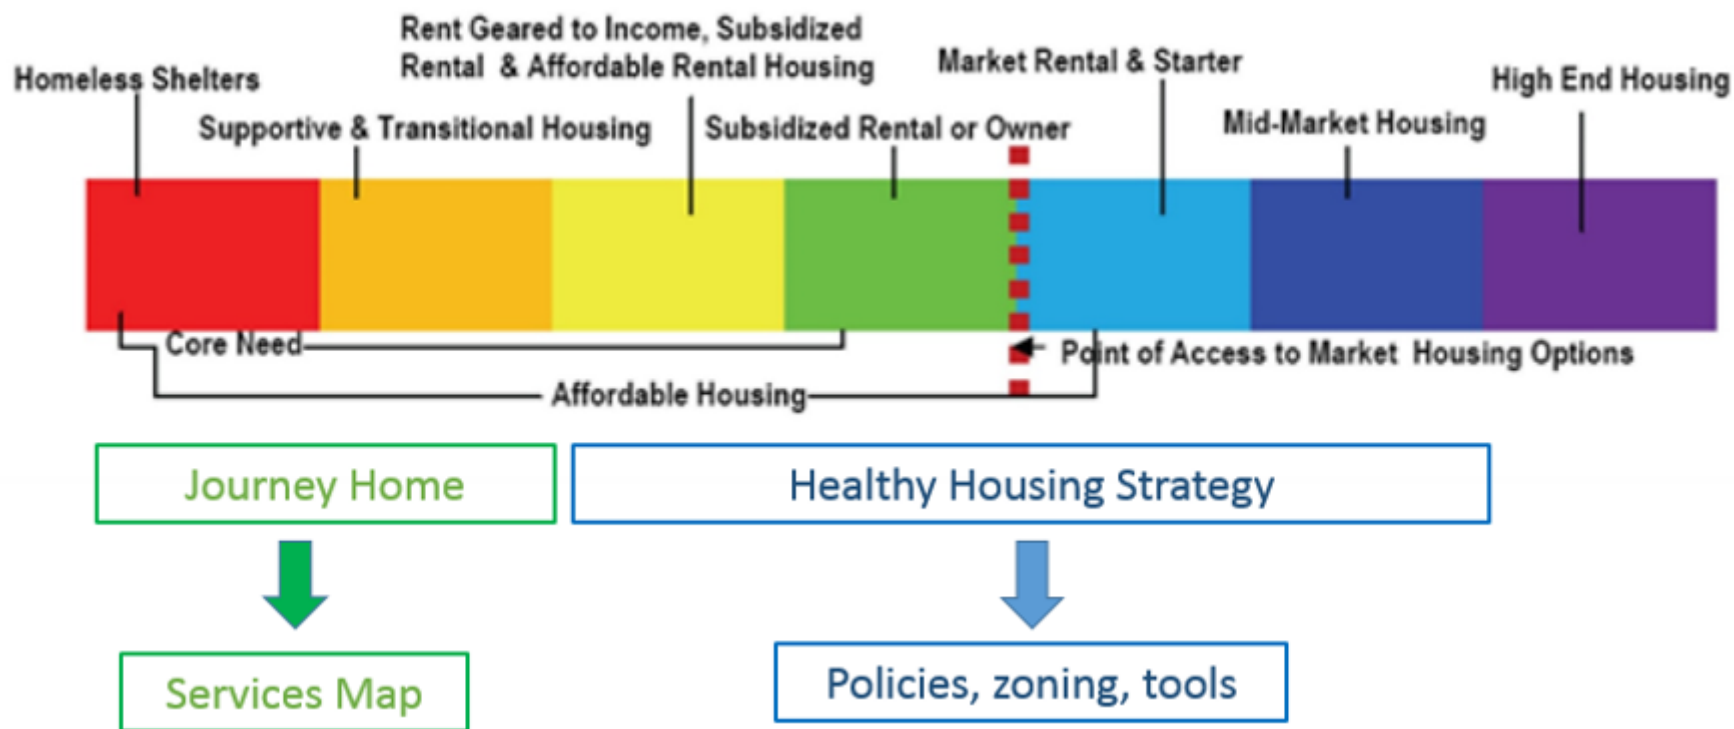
Homeless Shelters

Supportive & Transitional Housing

Rent Geared to Income, Subsidized Rental & Affordable Rental Housing

Subsidized Rental or Owner

Market Rental & Starter

Mid-Market Housing

High End Housing

Core Need

Point of Access to Market Housing Options

Affordable Housing

Journey Home

Healthy Housing Strategy

Services Map

Policies, zoning, tools